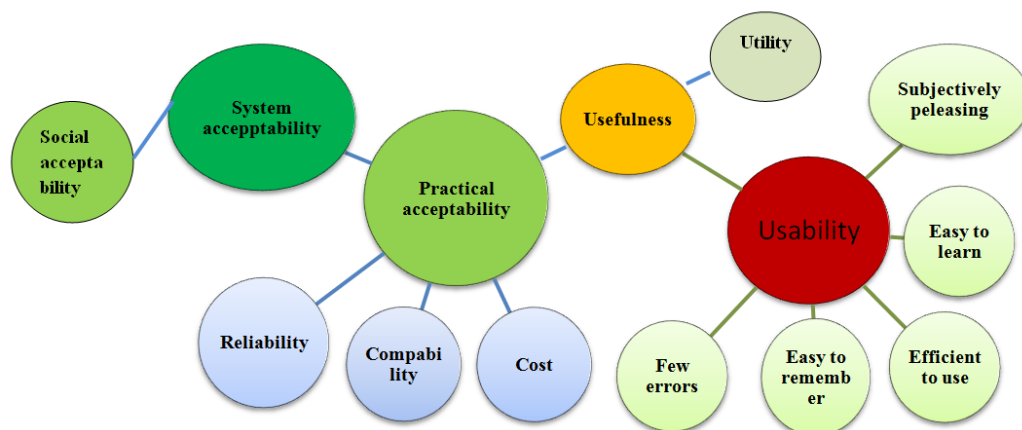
Social acceptability

System accepptability

Practical acceptability

Usefulness

Utility

Subjectively peleasing

Usability

Easy to learn

Reliability

Compability

Cost

Few errors

Easy to remember

Efficient to use